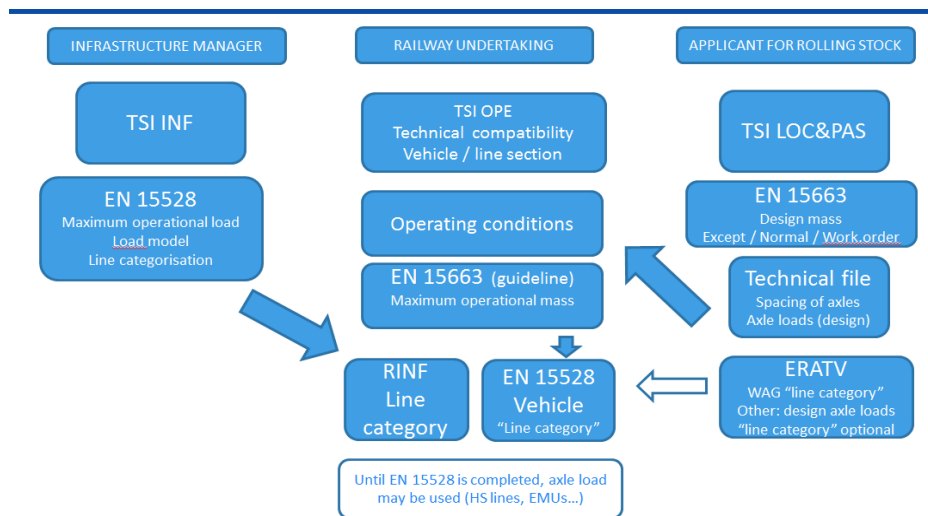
INFRASTRUCTURE MANAGER

RAILWAY UNDERTAKING

APPLICANT FOR ROLLING STOCK

TSI INF

EN 15528
Maximum operational load
Load model
Line categorisation

TSI OPE
Technical compatibility
Vehicle / line section

Operating conditions

EN 15663 (guideline)
Maximum operational mass

TSI LOC&PAS

EN 15663
Design mass
Except / Normal / Work.order

Technical file
Spacing of axles
Axle loads (design)

RINF
Line
category

EN 15528
Vehicle
"Line category"

ERATV
WAG "line category"
Other: design axle loads
"line category" optional

Until EN 15528 is completed, axle load may be used (HS lines, EMUs...)